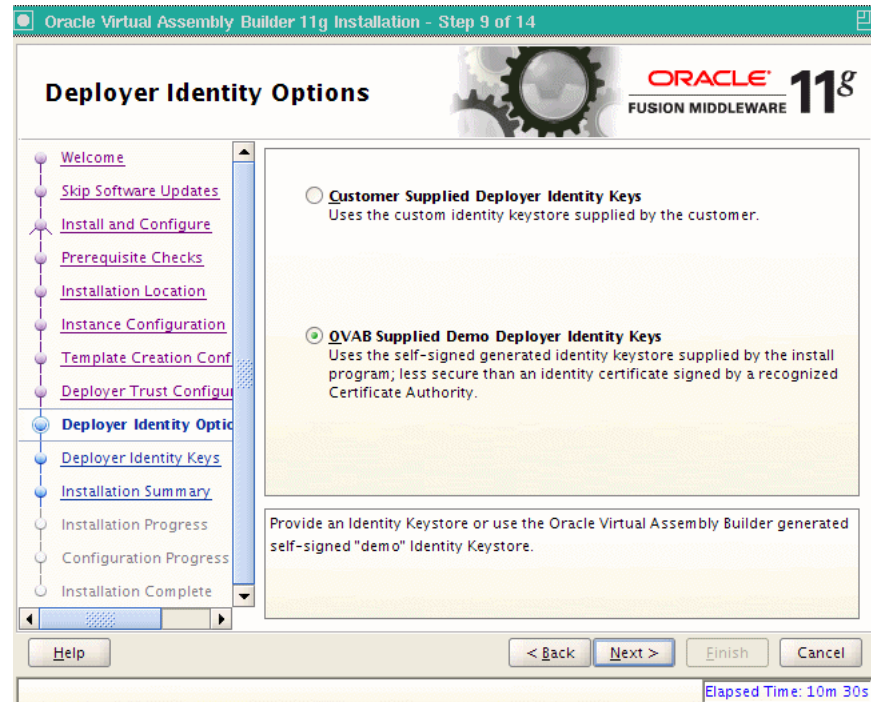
Oracle Virtual Assembly Builder 11g Installation - Step 9 of 14

Deployer Identity Options

ORACLE
FUSION MIDDLEWARE
11g

Welcome
Skip Software Updates
Install and Configure
Prerequisite Checks
Installation Location
Instance Configuration
Template Creation Conf
Deployer Trust Configu
Deployer Identity Optio
Deployer Identity Keys
Installation Summary
Installation Progress
Configuration Progress
Installation Complete

Customer Supplied Deployer Identity Keys
Uses the custom identity keystore supplied by the customer.

OVAB Supplied Demo Deployer Identity Keys
Uses the self-signed generated identity keystore supplied by the install program; less secure than an identity certificate signed by a recognized Certificate Authority.

Provide an Identity Keystore or use the Oracle Virtual Assembly Builder generated self-signed "demo" Identity Keystore.

Help
< Back
Next >
Finish
Cancel

Elapsed Time: 10m 30s